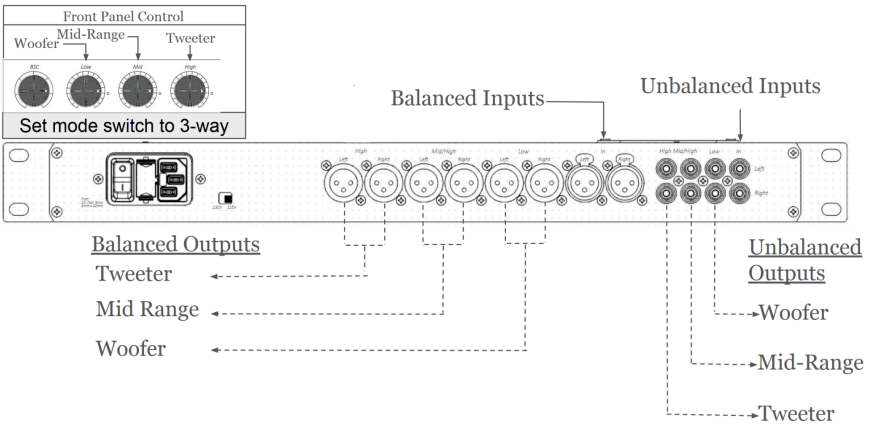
Front Panel Control

Woofer

Mid-Range

Tweeter

BSC

Low

Mid

High

Set mode switch to 3-way

Balanced Inputs

Unbalanced Inputs

High

Left

Right

Mid/High

Left

Right

Low

Left

Right

In

Left

Right

High Mid/High

Low

In

Left

Right

Balanced Outputs

Tweeter

Mid Range

Woofer

Unbalanced Outputs

Woofer

Mid-Range

Tweeter